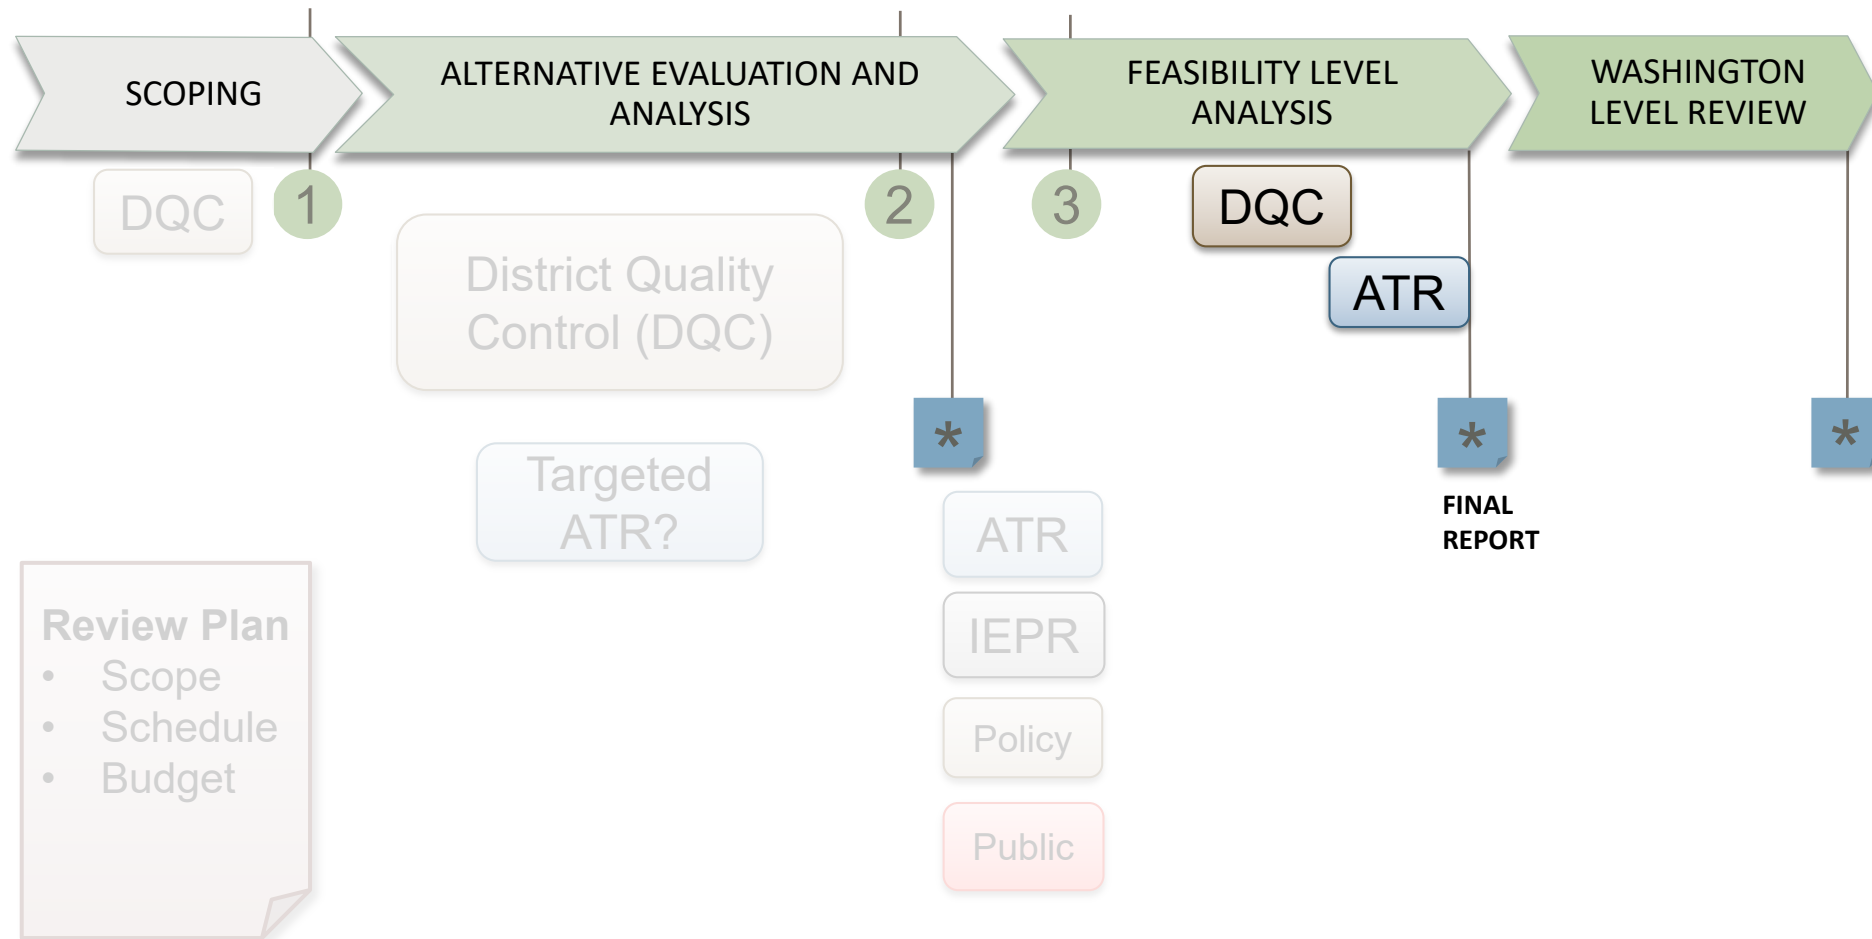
SCOPING

ALTERNATIVE EVALUATION AND ANALYSIS

FEASIBILITY LEVEL ANALYSIS

WASHINGTON LEVEL REVIEW

DQC

1

District Quality Control (DQC)

Targeted ATR?

2

*

ATR

IEPR

Policy

Public

3

DQC

ATR

*

FINAL REPORT

*

Review Plan
• Scope
• Schedule
• Budget